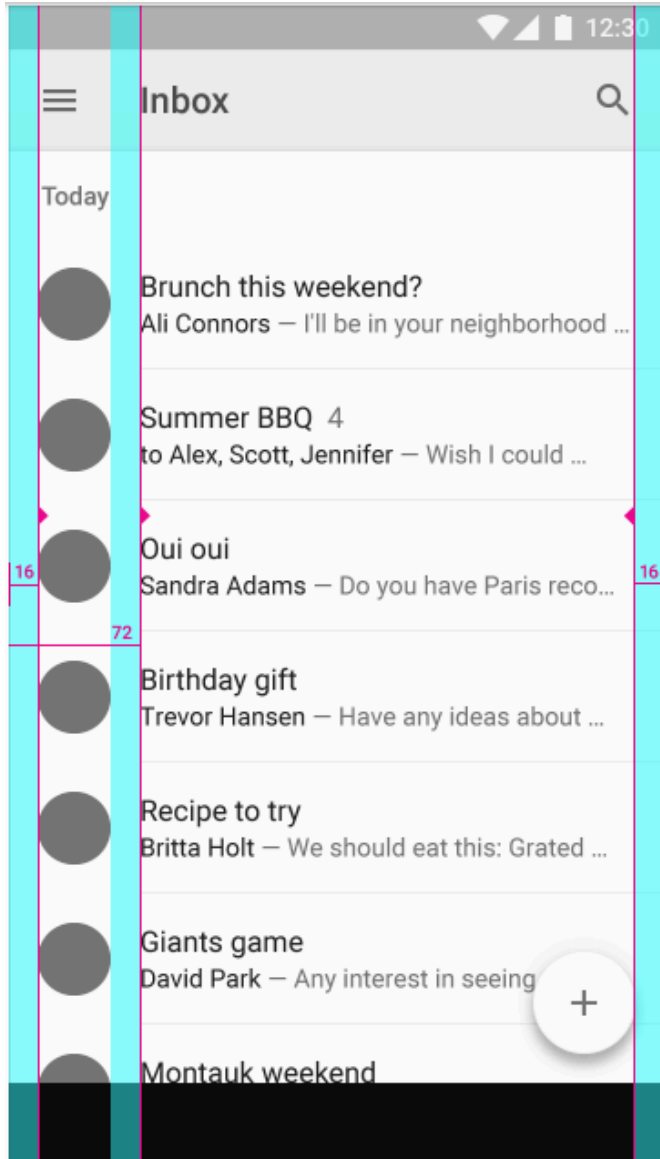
12:30

Inbox

Today

Brunch this weekend?
Ali Connors — I'll be in your neighborhood ...

Summer BBQ 4
to Alex, Scott, Jennifer — Wish I could ...

Oui oui
Sandra Adams — Do you have Paris reco...

16

16

72

Birthday gift
Trevor Hansen — Have any ideas about ...

Recipe to try
Britta Holt — We should eat this: Grated ...

Giants game
David Park — Any interest in seeing

+

Montauk weekend